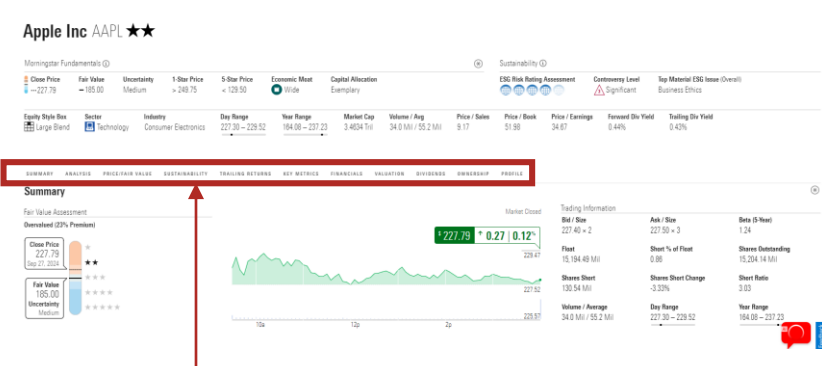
Apple Inc AAPL ★★

Morningstar Fundamentals ⓘ

| Close Price | Fair Value | Uncertainty | 1-Star Price | 5-Star Price | Economic Moat | Capital Allocation |
|---|---|---|---|---|---|---|
| — 227.79 | — 185.00 | Medium | > 249.75 | < 129.50 | Wide | Exemplary |

Sustainability ⓘ

| ESG Risk Rating Assessment | Controversy Level | Top Material ESG Issue (Overall) |
|---|---|---|
| | Significant | Business Ethics |

| Equity Style Box | Sector | Industry | Day Range | Year Range | Market Cap | Volume / Avg | Price / Sales | Price / Book | Price / Earnings | Forward Div Yield | Trailing Div Yield |
|---|---|---|---|---|---|---|---|---|---|---|---|
| Large Blend | Technology | Consumer Electronics | 227.30 – 229.52 | 164.08 – 237.23 | 3.4634 Tril | 34.0 Mil / 55.2 Mil | 9.17 | 51.98 | 34.67 | 0.44% | 0.43% |

SUMMARY ANALYSIS PRICE/FAIR VALUE SUSTAINABILITY TRAILING RETURNS KEY METRICS FINANCIALS VALUATION DIVIDENDS OWNERSHIP PROFILE

Summary

Fair Value Assessment

Overvalued (23% Premium)

Close Price 227.79 Sep 27, 2024

★★

Fair Value 185.00 Uncertainty Medium

Market Closed

$ 227.79 ↑ 0.27 | 0.12%

229.47

227.52

225.57

10a 12p 2p

Trading Information

| Bid / Size | Ask / Size | Beta (5-Year) |
|---|---|---|
| 227.40 × 2 | 227.50 × 3 | 1.24 |
| Float | Short % of Float | Shares Outstanding |
| 15,194.49 Mil | 0.86 | 15,204.14 Mil |
| Shares Short | Shares Short Change | Short Ratio |
| 130.54 Mil | -3.33% | 3.03 |
| Volume / Average | Day Range | Year Range |
| 34.0 Mil / 55.2 Mil | 227.30 – 229.52 | 164.08 – 237.23 |